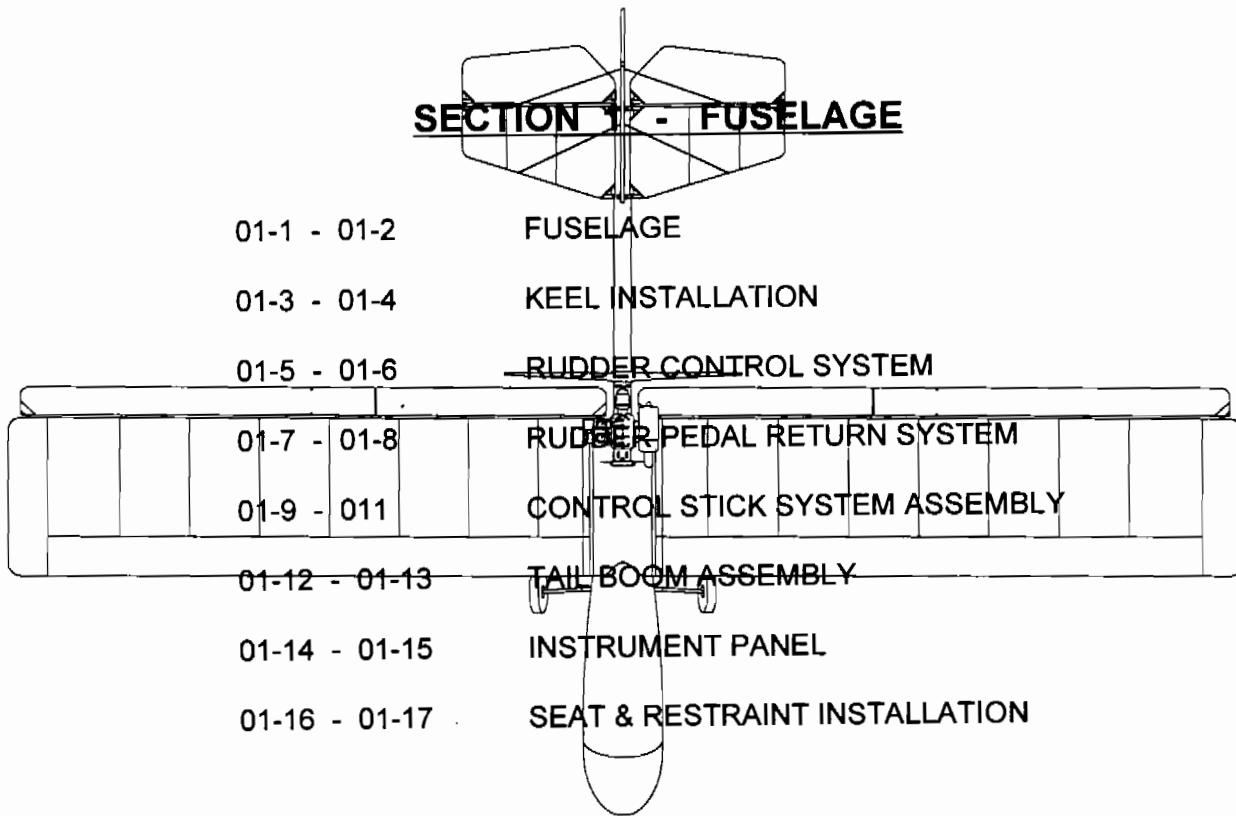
SECTION 1 - FUSELAGE

01-1 - 01-2 FUSELAGE

01-3 - 01-4 KEEL INSTALLATION

01-5 - 01-6 RUDDER CONTROL SYSTEM

01-7 - 01-8 RUDDER PEDAL RETURN SYSTEM

01-9 - 011 CONTROL STICK SYSTEM ASSEMBLY

01-12 - 01-13 TAIL BOOM ASSEMBLY

01-14 - 01-15 INSTRUMENT PANEL

01-16 - 01-17 SEAT & RESTRAINT INSTALLATION